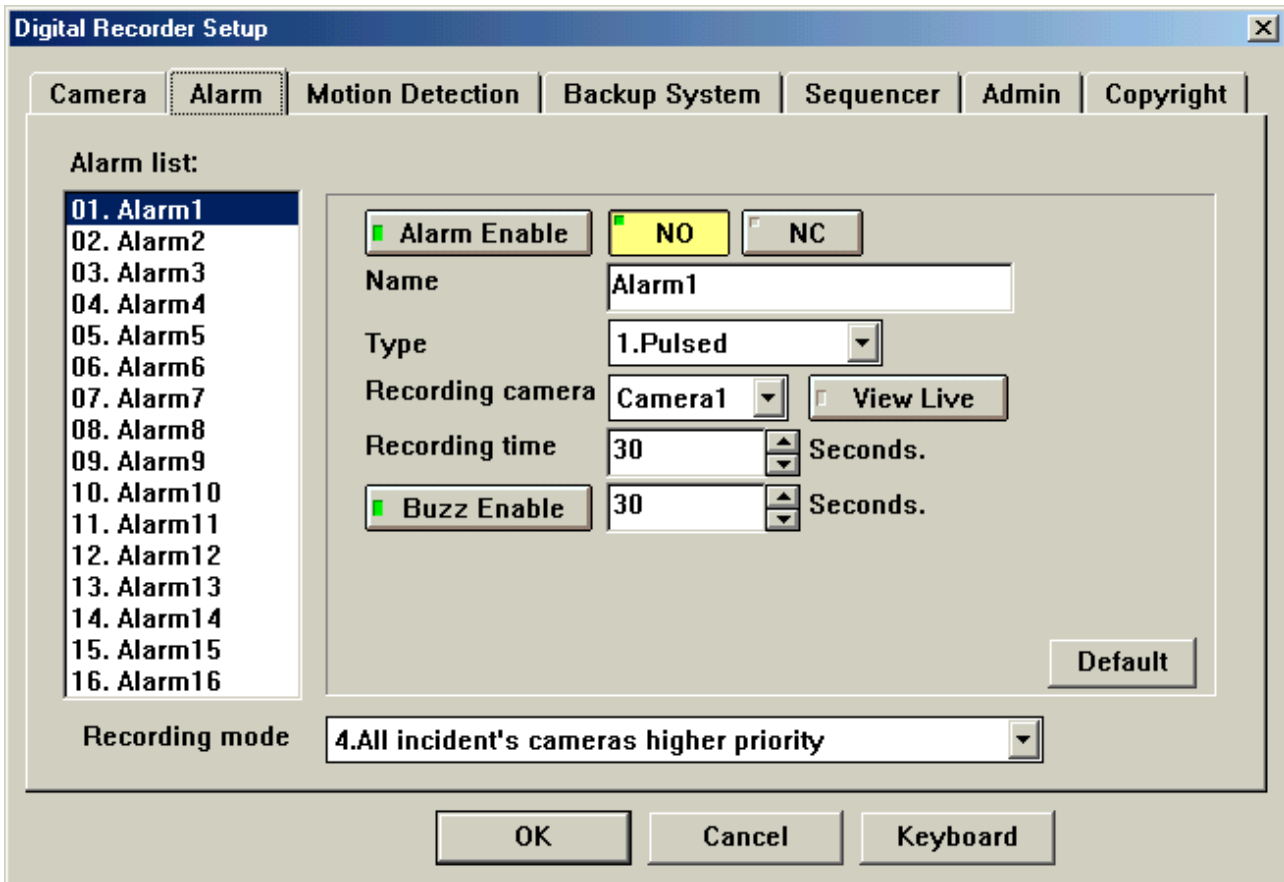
Digital Recorder Setup

Camera | Alarm | Motion Detection | Backup System | Sequencer | Admin | Copyright

Alarm list:

01. Alarm1
02. Alarm2
03. Alarm3
04. Alarm4
05. Alarm5
06. Alarm6
07. Alarm7
08. Alarm8
09. Alarm9
10. Alarm10
11. Alarm11
12. Alarm12
13. Alarm13
14. Alarm14
15. Alarm15
16. Alarm16

Alarm Enable NO NC

Name Alarm1

Type 1.Pulsed

Recording camera Camera1 View Live

Recording time 30 Seconds.

Buzz Enable 30 Seconds.

Default

Recording mode 4.All incident's cameras higher priority

OK Cancel Keyboard